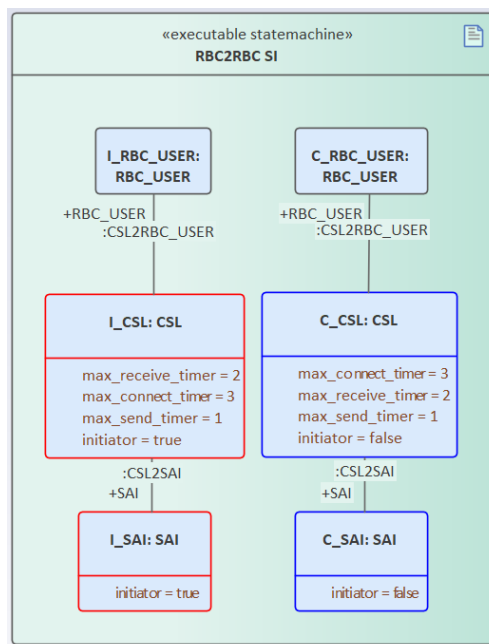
«executable statemachine»
RBC2RBC SI

I_RBC_USER:
RBC_USER

C_RBC_USER:
RBC_USER

+RBC_USER
:CSL2RBC_USER

+RBC_USER
:CSL2RBC_USER

I_CSL: CSL

max_receive_timer = 2
max_connect_timer = 3
max_send_timer = 1
initiator = true

C_CSL: CSL

max_connect_timer = 3
max_receive_timer = 2
max_send_timer = 1
initiator = false

:CSL2SAI
+SAI

:CSL2SAI
+SAI

I_SAI: SAI

initiator = true

C_SAI: SAI

initiator = false